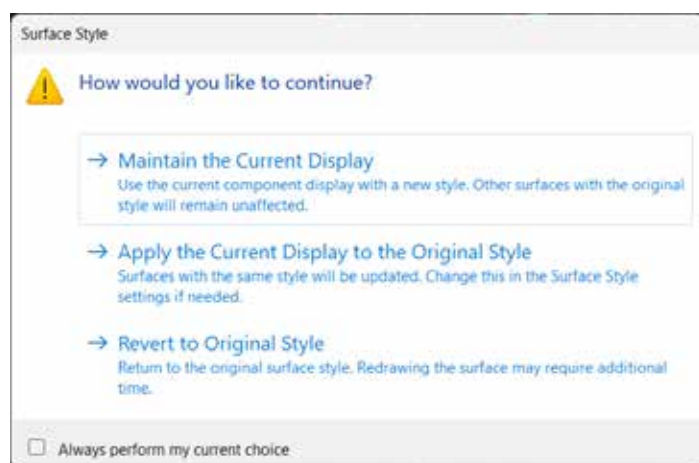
Surface Style

How would you like to continue?

→ Maintain the Current Display
Use the current component display with a new style. Other surfaces with the original style will remain unaffected.

→ Apply the Current Display to the Original Style
Surfaces with the same style will be updated. Change this in the Surface Style settings if needed.

→ Revert to Original Style
Return to the original surface style. Redrawing the surface may require additional time.

Always perform my current choice